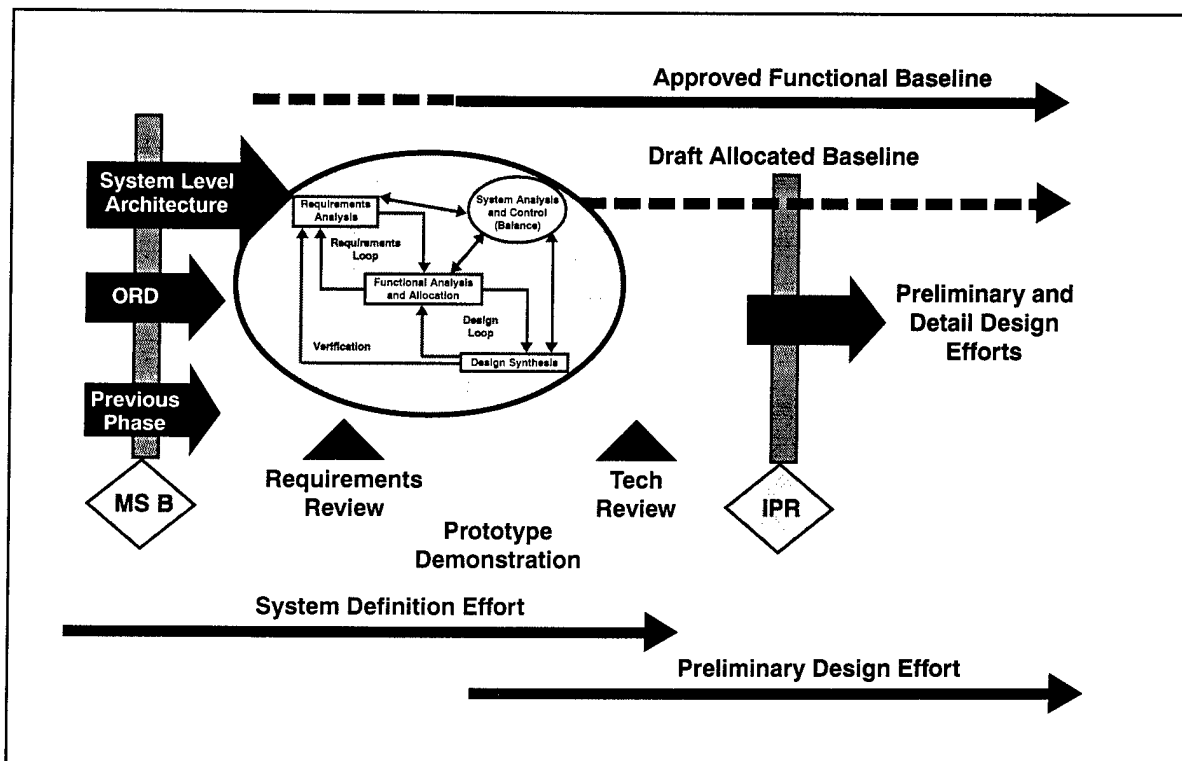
Approved Functional Baseline

Draft Allocated Baseline

System Level Architecture

ORD

Previous Phase

MS B

Requirements Analysis

System Analysis and Control (Balance)

Requirements Loop

Functional Analysis and Allocation

Design Loop

Verification

Design Synthesis

Preliminary and Detail Design Efforts

Requirements Review

Tech Review

IPR

Prototype Demonstration

System Definition Effort

Preliminary Design Effort